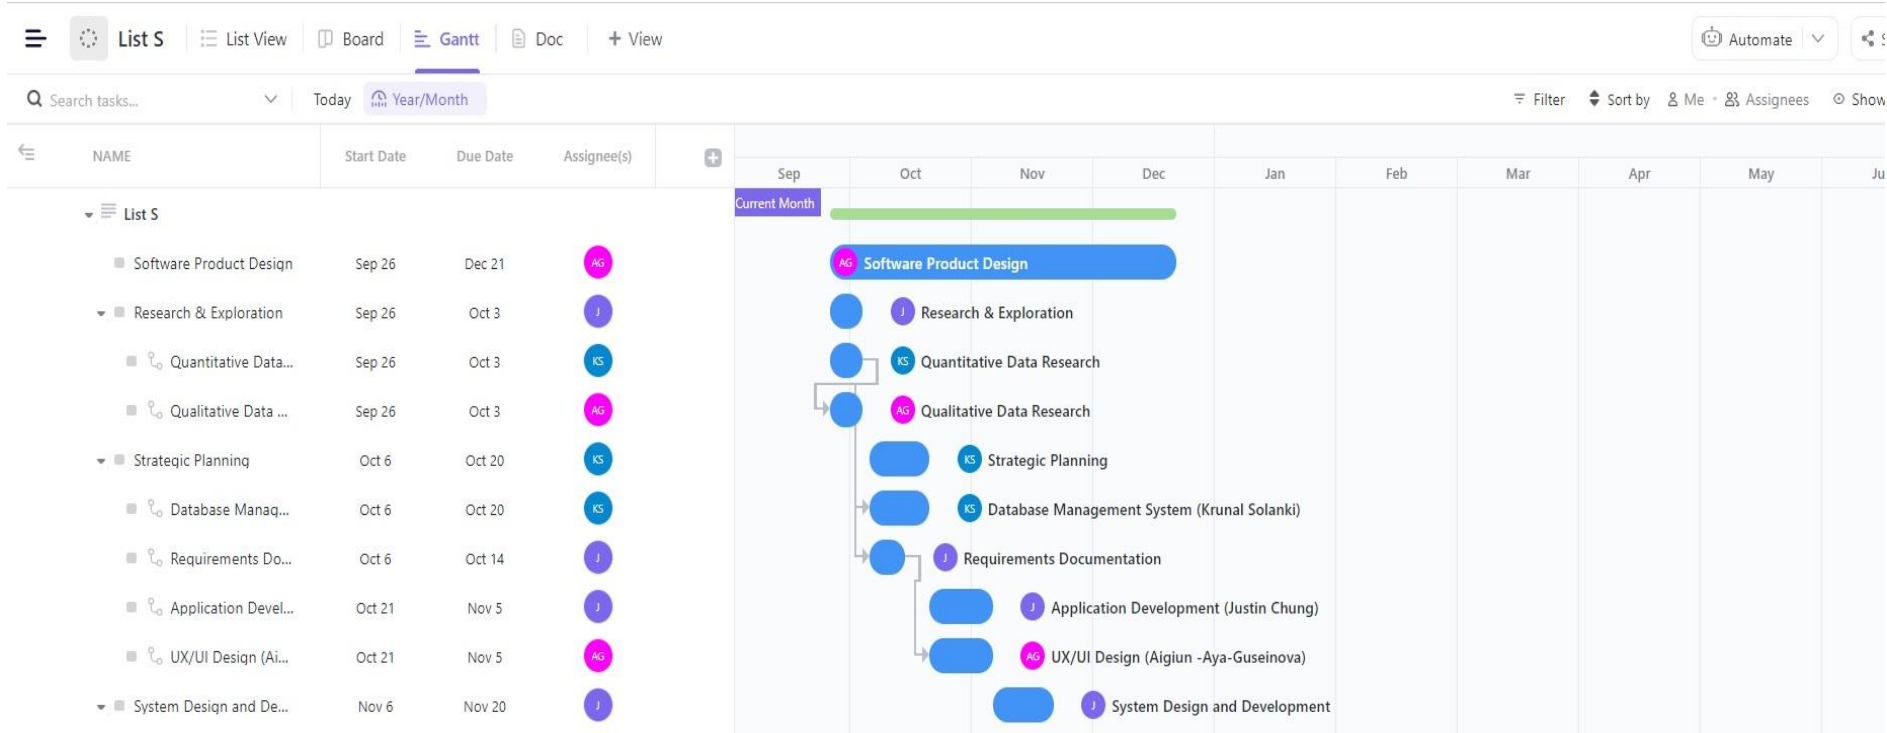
List S   List View   Board   Gantt   Doc   + View   Automate

Search tasks...   Today   Year/Month   Filter   Sort by   Me · Assignees   Show

| NAME | Start Date | Due Date | Assignee(s) |
|---|---|---|---|
| List S | | | |
| Software Product Design | Sep 26 | Dec 21 | AG |
| Research & Exploration | Sep 26 | Oct 3 | J |
| Quantitative Data... | Sep 26 | Oct 3 | KS |
| Qualitative Data ... | Sep 26 | Oct 3 | AG |
| Strategic Planning | Oct 6 | Oct 20 | KS |
| Database Manag... | Oct 6 | Oct 20 | KS |
| Requirements Do... | Oct 6 | Oct 14 | J |
| Application Devel... | Oct 21 | Nov 5 | J |
| UX/UI Design (Ai... | Oct 21 | Nov 5 | AG |
| System Design and De... | Nov 6 | Nov 20 | J |

Sep   Oct   Nov   Dec   Jan   Feb   Mar   Apr   May   Ju

Current Month

AG Software Product Design
J Research & Exploration
KS Quantitative Data Research
AG Qualitative Data Research
KS Strategic Planning
KS Database Management System (Krunal Solanki)
J Requirements Documentation
J Application Development (Justin Chung)
AG UX/UI Design (Aigiun -Aya-Guseinova)
J System Design and Development